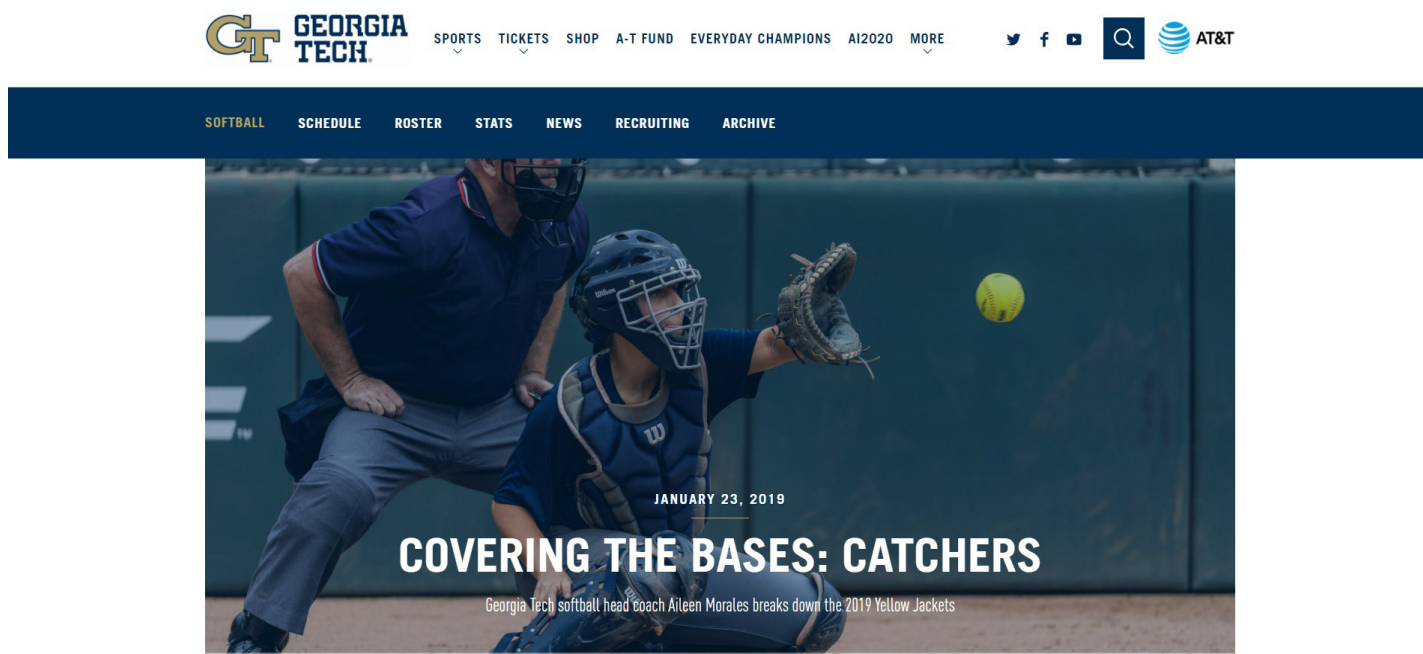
GT GEORGIA TECH

SPORTS TICKETS SHOP A-T FUND EVERYDAY CHAMPIONS AI2020 MORE

AT&T

SOFTBALL SCHEDULE ROSTER STATS NEWS RECRUITING ARCHIVE

JANUARY 23, 2019

COVERING THE BASES: CATCHERS

Georgia Tech softball head coach Aileen Morales breaks down the 2019 Yellow Jackets